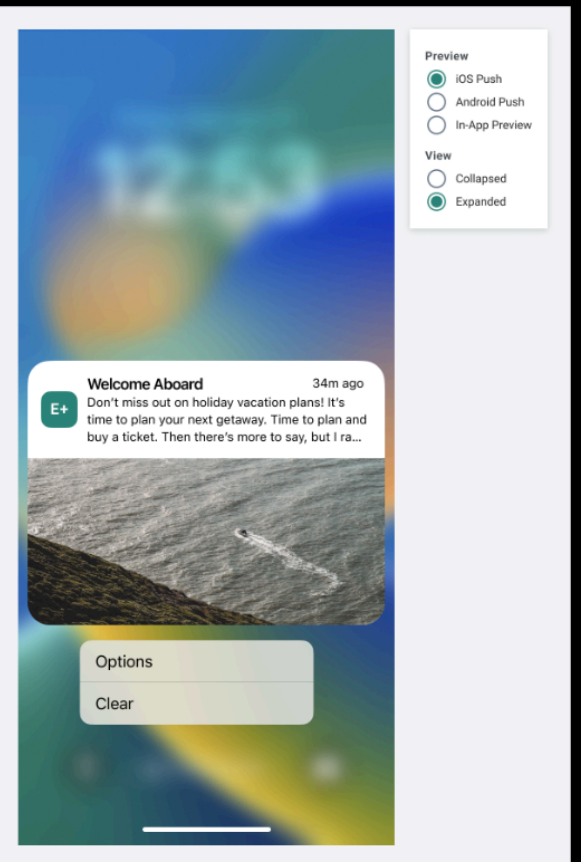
12:53

E+

Welcome Aboard

34m ago

Don't miss out on holiday vacation plans! It's time to plan your next getaway. Time to plan and buy a ticket. Then there's more to say, but I ra...

Options

Clear

Preview

iOS Push

Android Push

In-App Preview

View

Collapsed

Expanded